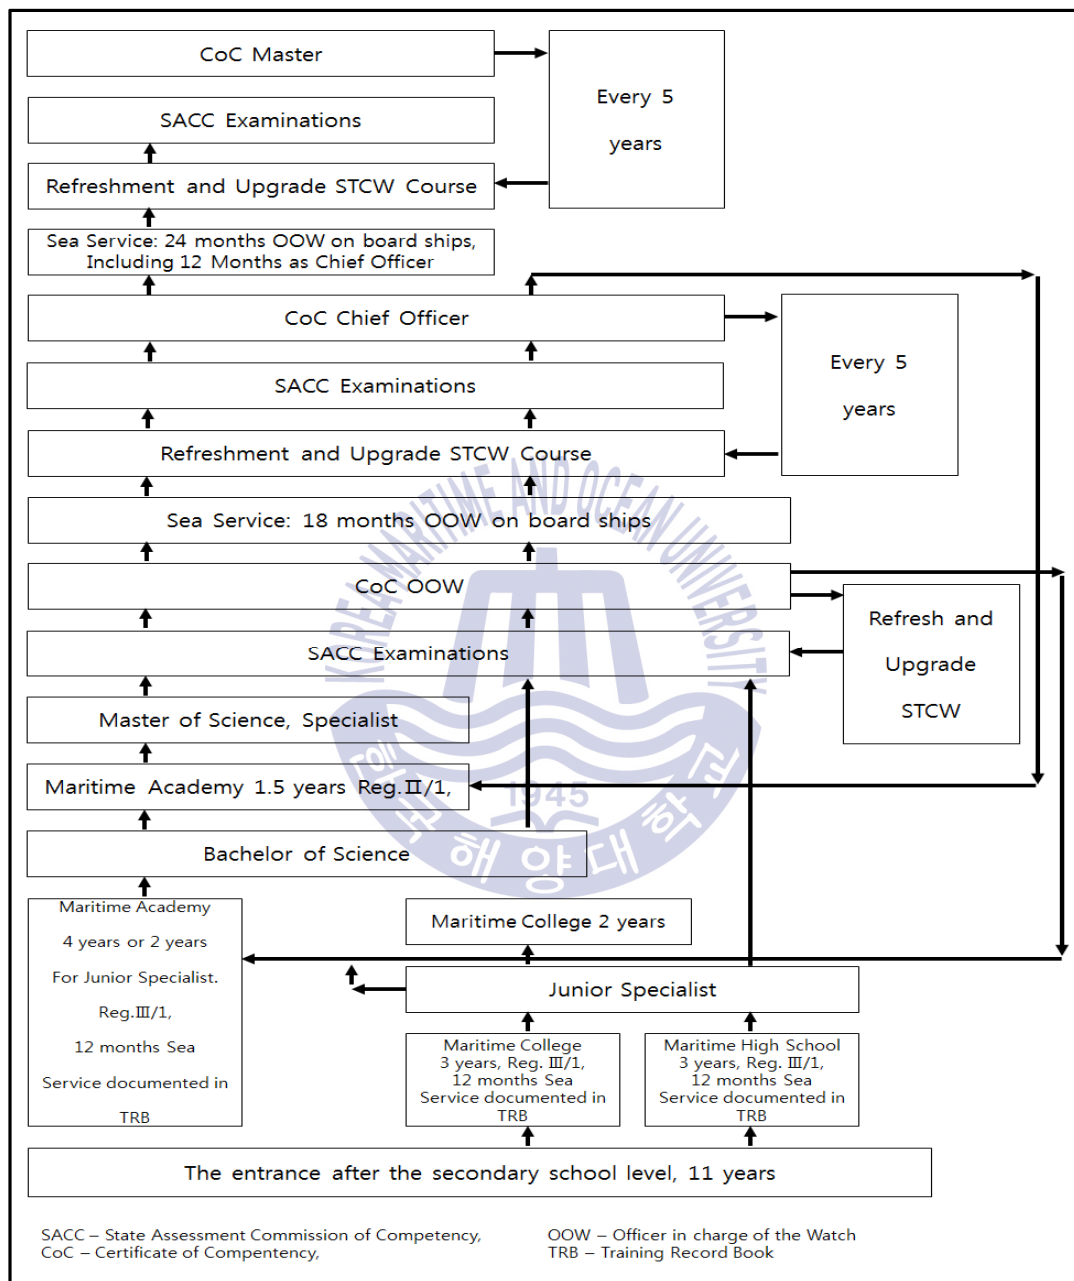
CoC Master

Every 5 years

SACC Examinations

Refreshment and Upgrade STCW Course

Sea Service: 24 months OOW on board ships, Including 12 Months as Chief Officer

CoC Chief Officer

Every 5 years

SACC Examinations

Refreshment and Upgrade STCW Course

Sea Service: 18 months OOW on board ships

CoC OOW

Refresh and Upgrade STCW

SACC Examinations

Master of Science, Specialist

Maritime Academy 1.5 years Reg.II/1,

Bachelor of Science

KOREA MARITIME AND OCEAN UNIVERSITY

1945

한국해양대학교

Maritime Academy 4 years or 2 years For Junior Specialist. Reg.III/1, 12 months Sea Service documented in TRB

Maritime College 2 years

Junior Specialist

Maritime College 3 years, Reg. III/1, 12 months Sea Service documented in TRB

Maritime High School 3 years, Reg. III/1, 12 months Sea Service documented in TRB

The entrance after the secondary school level, 11 years

SACC – State Assessment Commission of Competency,
CoC – Certificate of Compentency,

OOW – Officer in charge of the Watch
TRB – Training Record Book